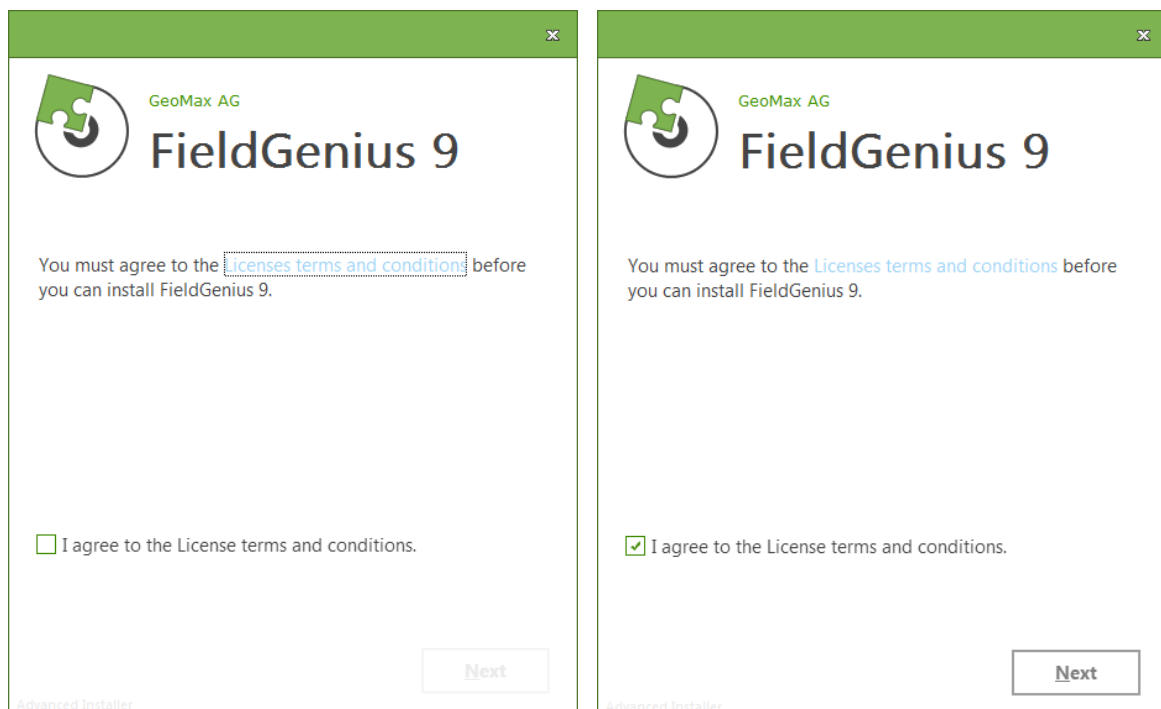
GeoMax AG
FieldGenius 9

You must agree to the Licenses terms and conditions before you can install FieldGenius 9.

I agree to the License terms and conditions.

Next

Advanced Installer

GeoMax AG
FieldGenius 9

You must agree to the Licenses terms and conditions before you can install FieldGenius 9.

I agree to the License terms and conditions.

Next

Advanced Installer